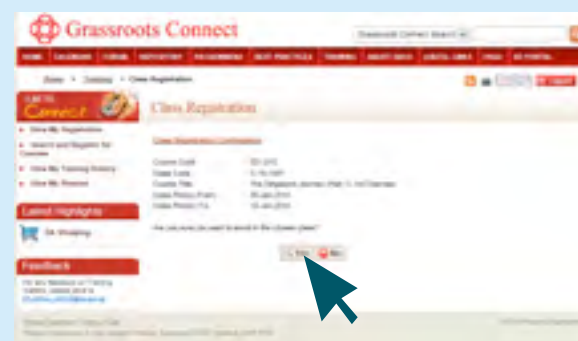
Grassroots Connect

Grassroots Connect Search

HOME CALENDAR FORUM REPOSITORY PROGRAMMES BEST PRACTICES TRAINING SHORT CUTS USEFUL LINKS FAQS GC PORTAL

Home > Training > Class Registration

Connect

View My Registration

Search and Register for Courses

View My Training History

View My Records

Latest Highlights

Feedback

Class Registration

Class Registration Confirmation

Course Code
Class Code
Course Title
Class Period From
Class Period To

Are you sure you want to enrol in the chosen class?

Yes No